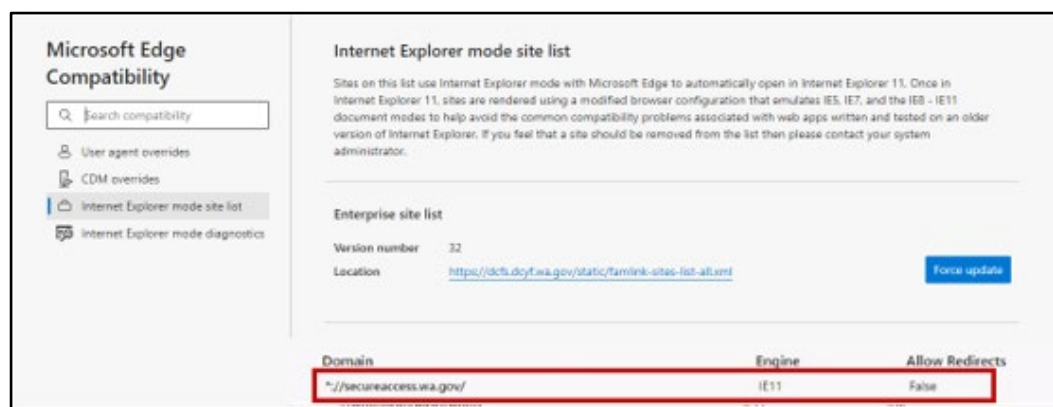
Microsoft Edge Compatibility

Search compatibility

User agent overrides

CDM overrides

Internet Explorer mode site list

Internet Explorer mode diagnostics

Internet Explorer mode site list

Sites on this list use Internet Explorer mode with Microsoft Edge to automatically open in Internet Explorer 11. Once in Internet Explorer 11, sites are rendered using a modified browser configuration that emulates IE5, IE7, and the IE8 - IE11 document modes to help avoid the common compatibility problems associated with web apps written and tested on an older version of Internet Explorer. If you feel that a site should be removed from the list then please contact your system administrator.

Enterprise site list

Version number 32

Location https://dcfs.dcyf.wa.gov/static/famlink-sites-list-all.xml

Force update

| Domain | Engine | Allow Redirects |
|---|---|---|
| *://secureaccess.wa.gov/ | IE11 | False |